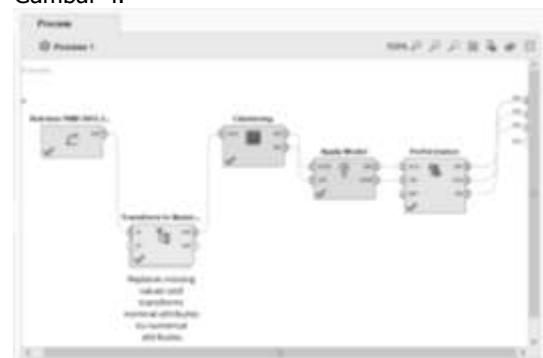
Gambar 4.

Process

Process 1

100%

Retrieve PMB 2013...

out

Transform to Bnom...

Replace missing values and transform nominal attributes to numerical attributes

Clustering

Apply Model

Performance

res

res

res

res